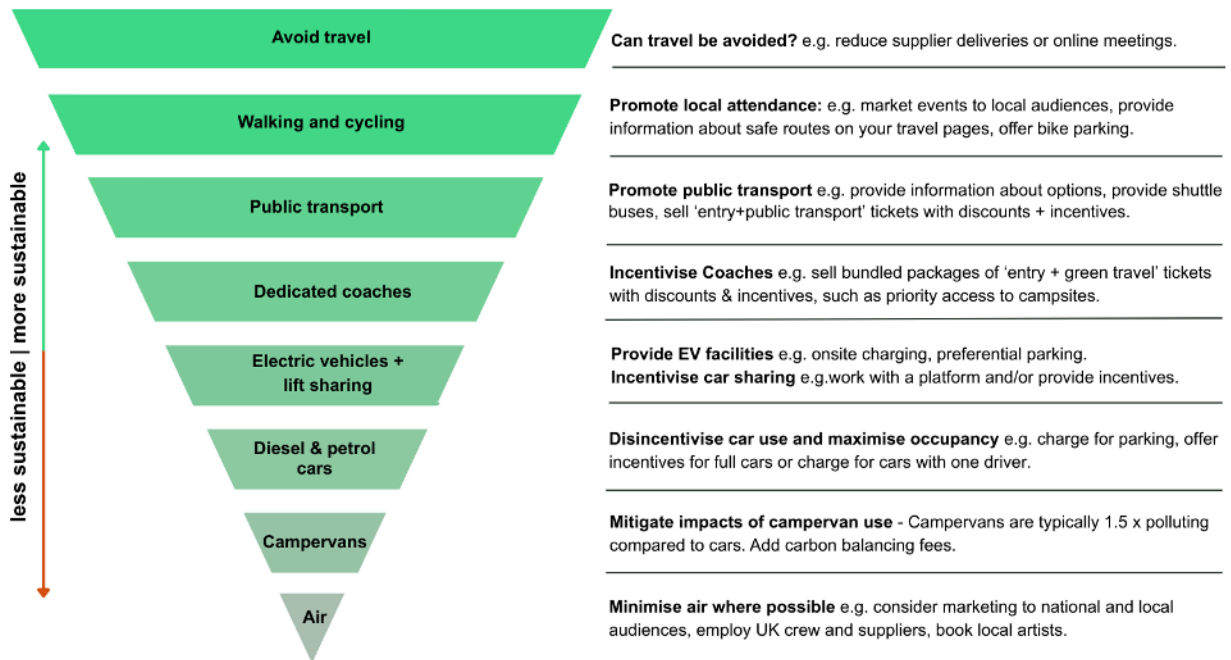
Avoid travel

Can travel be avoided? e.g. reduce supplier deliveries or online meetings.

Walking and cycling

Promote local attendance: e.g. market events to local audiences, provide information about safe routes on your travel pages, offer bike parking.

Public transport

Promote public transport e.g. provide information about options, provide shuttle buses, sell 'entry+public transport' tickets with discounts + incentives.

Dedicated coaches

Incentivise Coaches e.g. sell bundled packages of 'entry + green travel' tickets with discounts & incentives, such as priority access to campsites.

Electric vehicles + lift sharing

Provide EV facilities e.g. onsite charging, preferential parking.
Incentivise car sharing e.g.work with a platform and/or provide incentives.

Diesel & petrol cars

Disincentivise car use and maximise occupancy e.g. charge for parking, offer incentives for full cars or charge for cars with one driver.

Campervans

Mitigate impacts of campervan use - Campervans are typically 1.5 x polluting compared to cars. Add carbon balancing fees.

Air

Minimise air where possible e.g. consider marketing to national and local audiences, employ UK crew and suppliers, book local artists.

less sustainable | more sustainable